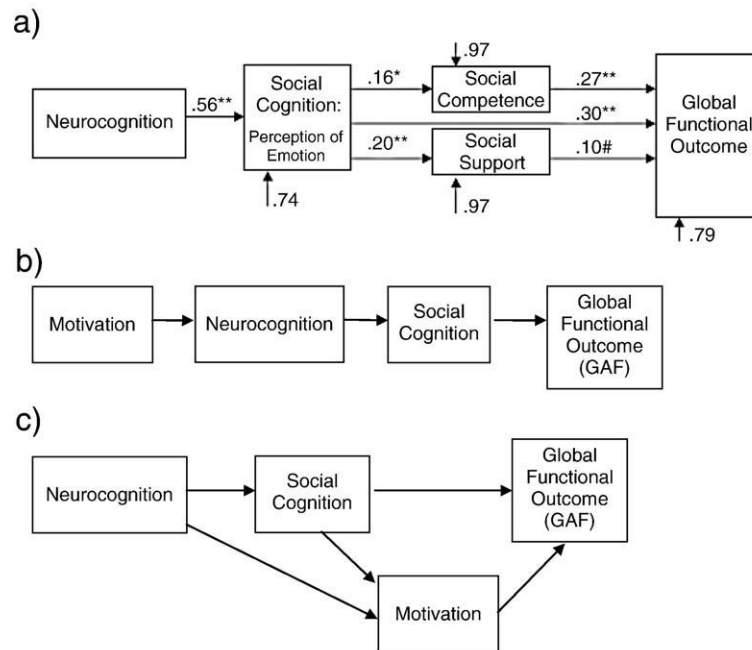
a)

Neurocognition

.56**

Social Cognition: Perception of Emotion

.74

.16*

.20**

.97

Social Competence

Social Support

.97

.27**

.30**

.10#

Global Functional Outcome

.79

b)

Motivation

Neurocognition

Social Cognition

Global Functional Outcome (GAF)

c)

Neurocognition

Social Cognition

Global Functional Outcome (GAF)

Motivation